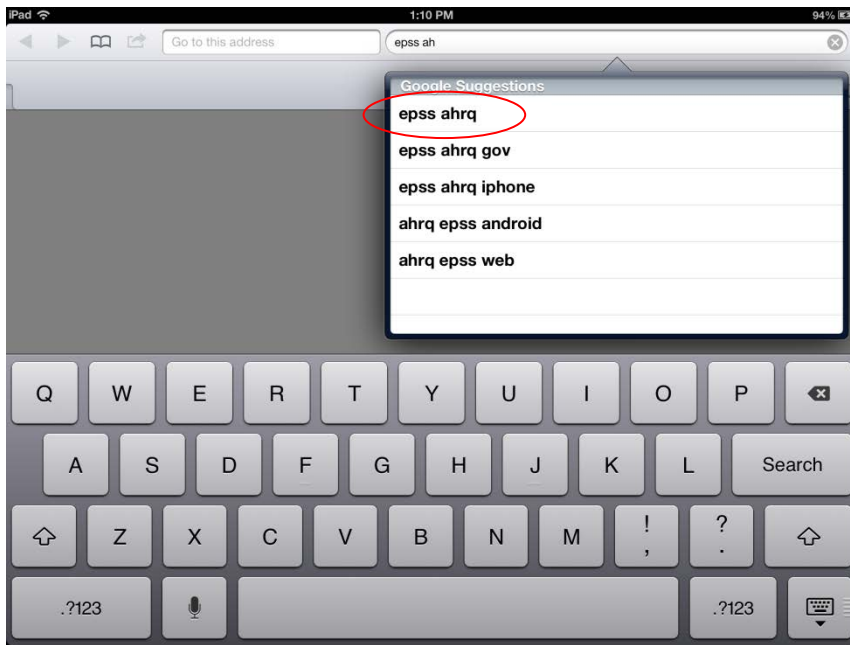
iPad
1:10 PM
94%

Go to this address
epss ah

Google Suggestions
epss ahrq
epss ahrq gov
epss ahrq iphone
ahrq epss android
ahrq epss web

Q W E R T Y U I O P
A S D F G H J K L Search
Z X C V B N M ! , ? .
.?123 .?123